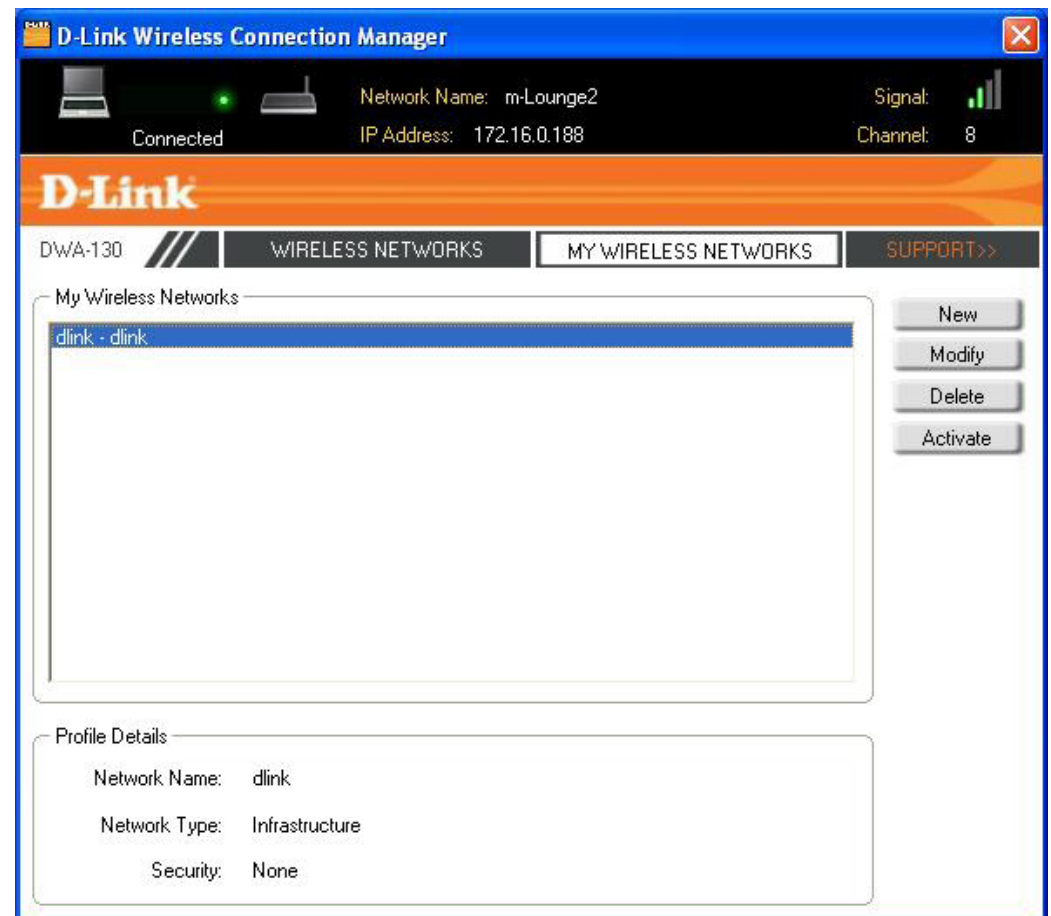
D-Link Wireless Connection Manager

Connected

Network Name: m-Lounge2
IP Address: 172.16.0.188

Signal:
Channel: 8

D-Link

DWA-130

WIRELESS NETWORKS

MY WIRELESS NETWORKS

SUPPORT>>

My Wireless Networks

dlink - dlink

New

Modify

Delete

Activate

Profile Details

Network Name: dlink

Network Type: Infrastructure

Security: None